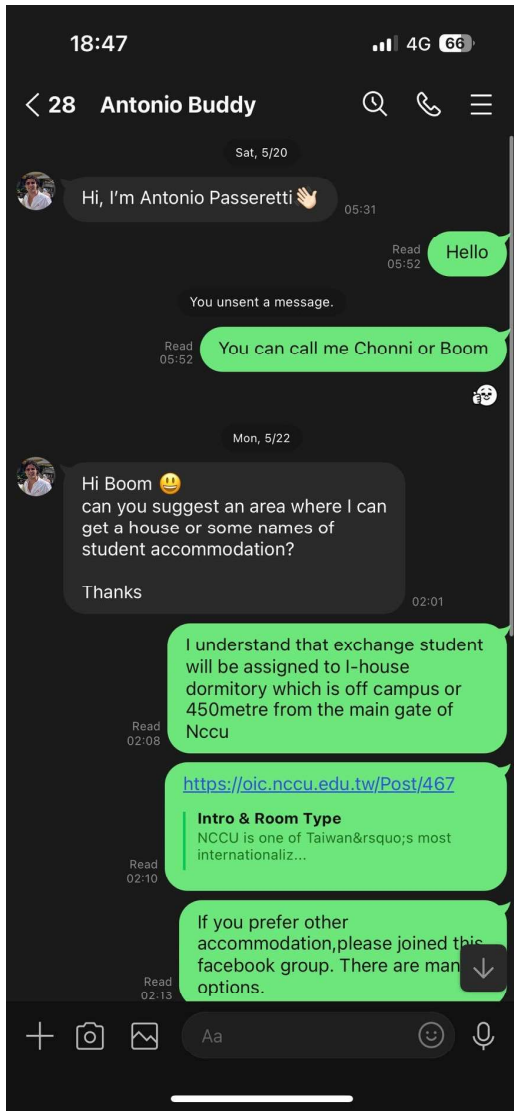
18:47

4G 66

< 28 Antonio Buddy

Sat, 5/20

Hi, I'm Antonio Passeretti 👋 05:31

Read 05:52 Hello

You unsent a message.

Read 05:52 You can call me Chonni or Boom

Mon, 5/22

Hi Boom 😃
can you suggest an area where I can get a house or some names of student accommodation?

Thanks 02:01

Read 02:08 I understand that exchange student will be assigned to I-house dormitory which is off campus or 450metre from the main gate of Nccu

Read 02:10 https://oic.nccu.edu.tw/Post/467
Intro & Room Type
NCCU is one of Taiwan&rsquo;s most internationaliz...

Read 02:13 If you prefer other accommodation,please joined this facebook group. There are man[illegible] options.

Aa